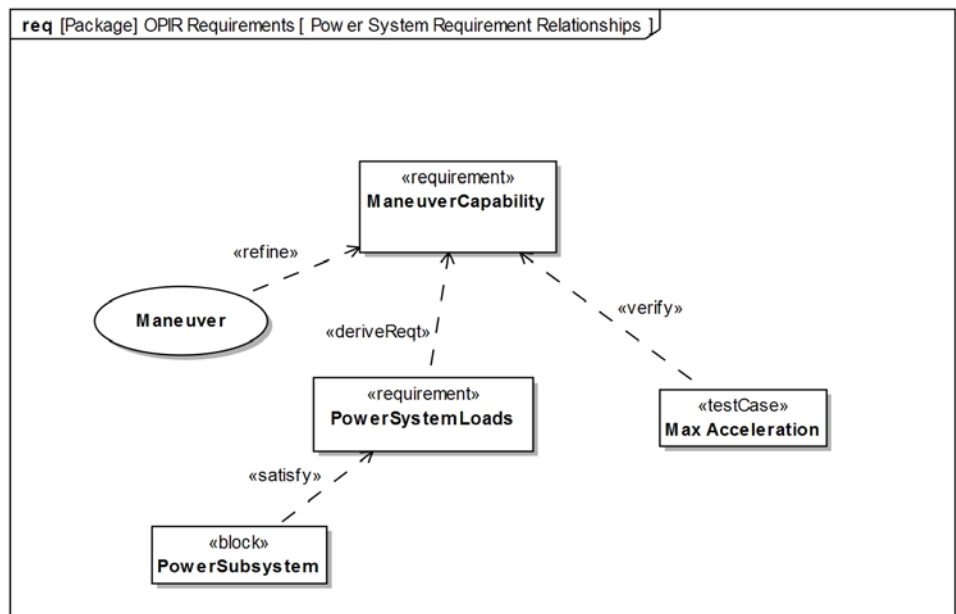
**req** [Package] OPIR Requirements [ Pow er System Requirement Relationships ]

«requirement»
**ManeuverCapability**

«refine»

**Maneuver**

«deriveReqt»

«verify»

«requirement»
**PowerSystemLoads**

«testCase»
**Max Acceleration**

«satisfy»

«block»
**PowerSubsystem**